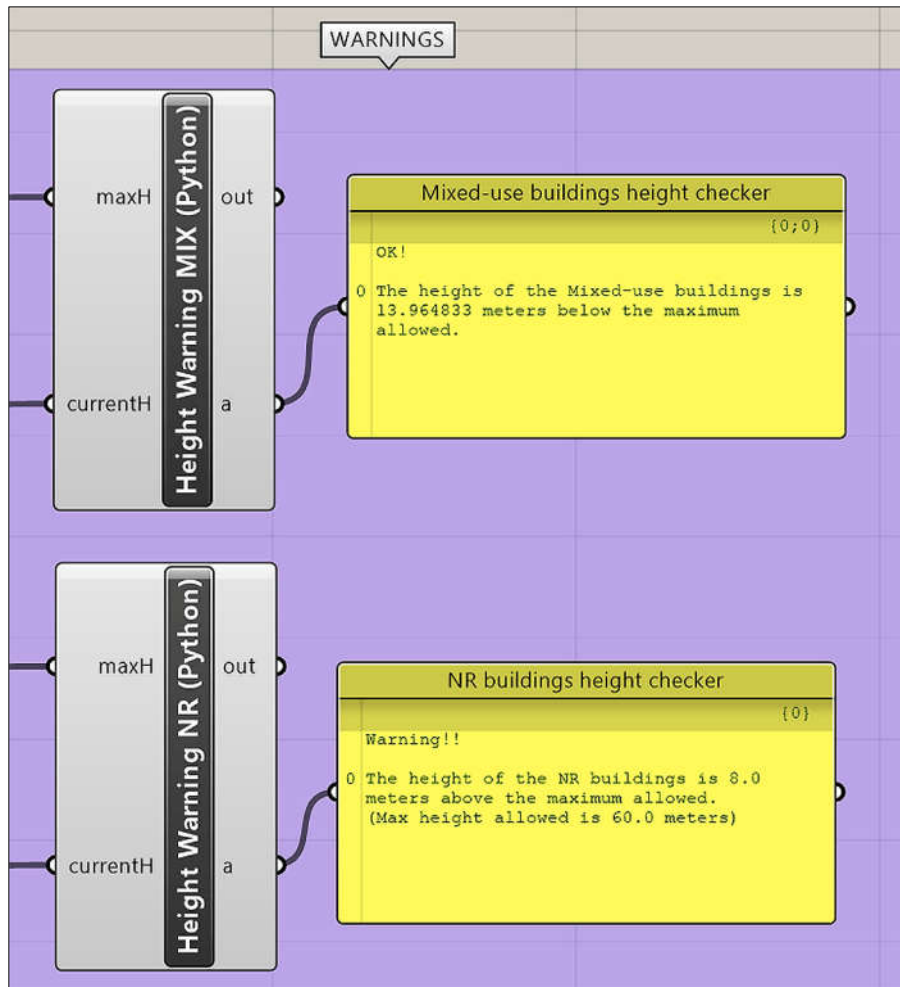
WARNINGS

maxH
currentH
Height Warning MIX (Python)
out
a

Mixed-use buildings height checker
{0;0}
OK!

0 The height of the Mixed-use buildings is 13.964833 meters below the maximum allowed.

maxH
currentH
Height Warning NR (Python)
out
a

NR buildings height checker
{0}
Warning!!

0 The height of the NR buildings is 8.0 meters above the maximum allowed. (Max height allowed is 60.0 meters)